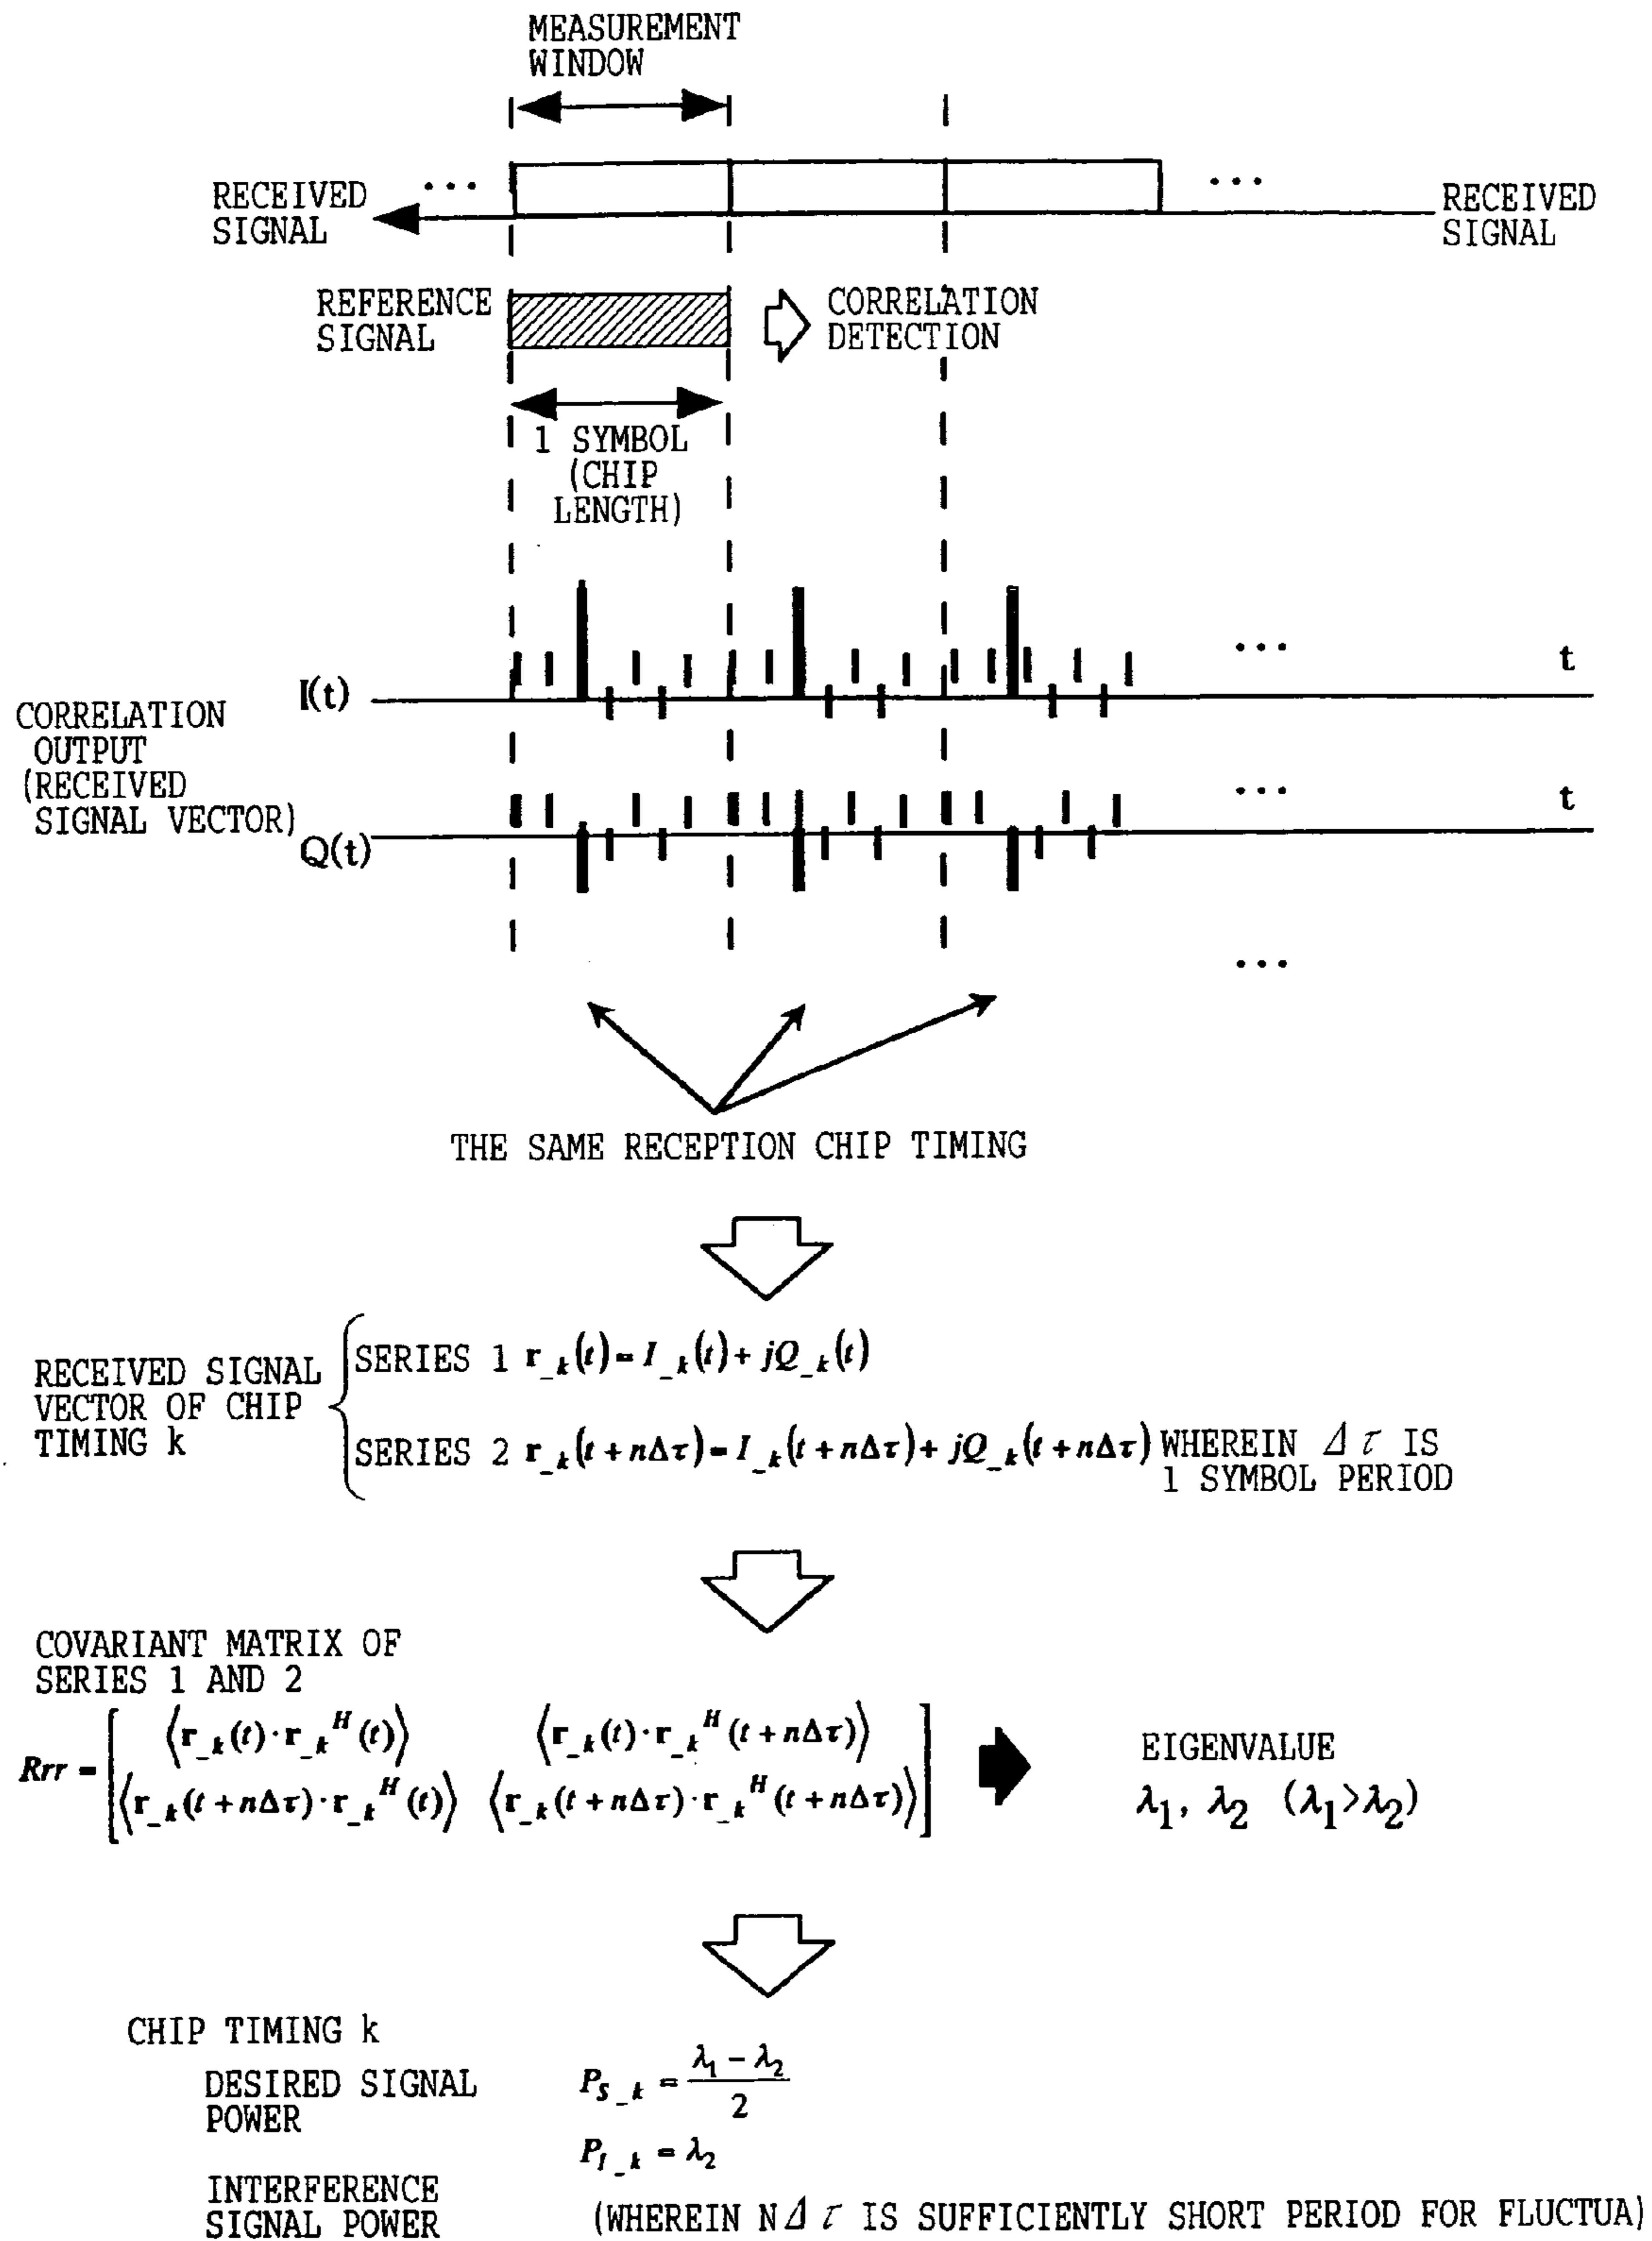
MEASUREMENT WINDOW

RECEIVED SIGNAL

...

...

RECEIVED SIGNAL

REFERENCE SIGNAL

CORRELATION DETECTION

1 SYMBOL (CHIP LENGTH)

...

t

I(t)

CORRELATION OUTPUT (RECEIVED SIGNAL VECTOR)

...

t

Q(t)

...

THE SAME RECEPTION CHIP TIMING

RECEIVED SIGNAL VECTOR OF CHIP TIMING k

SERIES 1 $\mathbf{r}_{\_k}(t)=I_{\_k}(t)+jQ_{\_k}(t)$

SERIES 2 $\mathbf{r}_{\_k}(t+n\Delta\tau)=I_{\_k}(t+n\Delta\tau)+jQ_{\_k}(t+n\Delta\tau)$ WHEREIN $\Delta\tau$ IS 1 SYMBOL PERIOD

COVARIANT MATRIX OF SERIES 1 AND 2

$Rrr=\begin{bmatrix}\langle \mathbf{r}_{\_k}(t)\cdot \mathbf{r}_{\_k}{}^{H}(t)\rangle & \langle \mathbf{r}_{\_k}(t)\cdot \mathbf{r}_{\_k}{}^{H}(t+n\Delta\tau)\rangle \\ \langle \mathbf{r}_{\_k}(t+n\Delta\tau)\cdot \mathbf{r}_{\_k}{}^{H}(t)\rangle & \langle \mathbf{r}_{\_k}(t+n\Delta\tau)\cdot \mathbf{r}_{\_k}{}^{H}(t+n\Delta\tau)\rangle\end{bmatrix}$

EIGENVALUE
$\lambda_1, \lambda_2$ $(\lambda_1>\lambda_2)$

CHIP TIMING k

DESIRED SIGNAL POWER $P_{S\_k}=\frac{\lambda_1-\lambda_2}{2}$

INTERFERENCE SIGNAL POWER $P_{I\_k}=\lambda_2$

(WHEREIN N$\Delta\tau$ IS SUFFICIENTLY SHORT PERIOD FOR FLUCTUA)